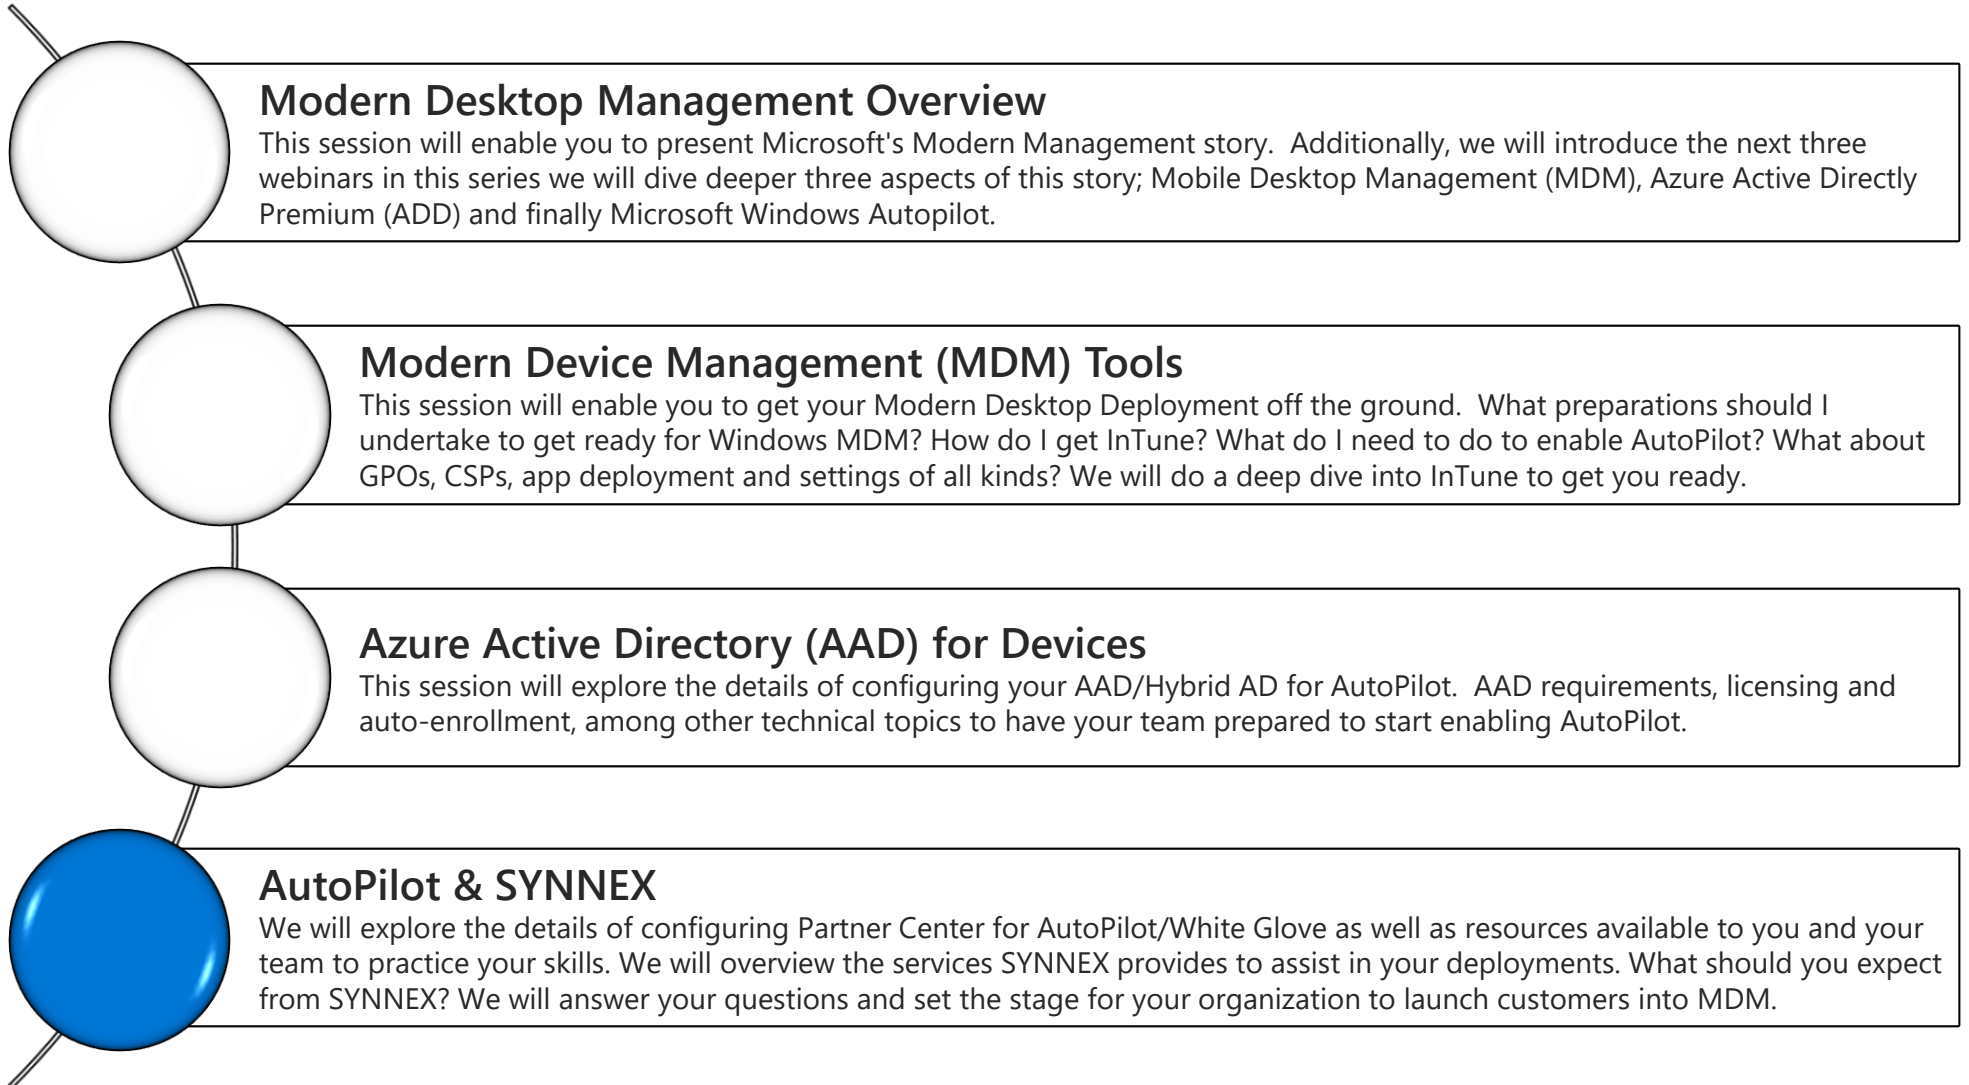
Modern Desktop Management Overview
This session will enable you to present Microsoft's Modern Management story.  Additionally, we will introduce the next three webinars in this series we will dive deeper three aspects of this story; Mobile Desktop Management (MDM), Azure Active Directly Premium (ADD) and finally Microsoft Windows Autopilot.

Modern Device Management (MDM) Tools
This session will enable you to get your Modern Desktop Deployment off the ground.  What preparations should I undertake to get ready for Windows MDM? How do I get InTune? What do I need to do to enable AutoPilot? What about GPOs, CSPs, app deployment and settings of all kinds? We will do a deep dive into InTune to get you ready.

Azure Active Directory (AAD) for Devices
This session will explore the details of configuring your AAD/Hybrid AD for AutoPilot.  AAD requirements, licensing and auto-enrollment, among other technical topics to have your team prepared to start enabling AutoPilot.

AutoPilot & SYNNEX
We will explore the details of configuring Partner Center for AutoPilot/White Glove as well as resources available to you and your team to practice your skills. We will overview the services SYNNEX provides to assist in your deployments. What should you expect from SYNNEX? We will answer your questions and set the stage for your organization to launch customers into MDM.